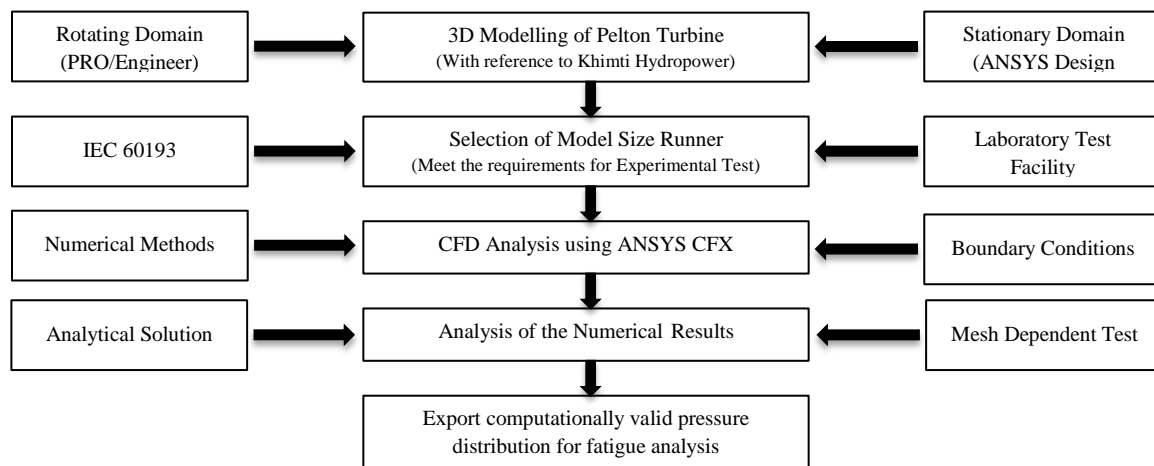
Rotating Domain (PRO/Engineer)

3D Modelling of Pelton Turbine
(With reference to Khimti Hydropower)

Stationary Domain (ANSYS Design

IEC 60193

Selection of Model Size Runner
(Meet the requirements for Experimental Test)

Laboratory Test Facility

Numerical Methods

CFD Analysis using ANSYS CFX

Boundary Conditions

Analytical Solution

Analysis of the Numerical Results

Mesh Dependent Test

Export computationally valid pressure distribution for fatigue analysis